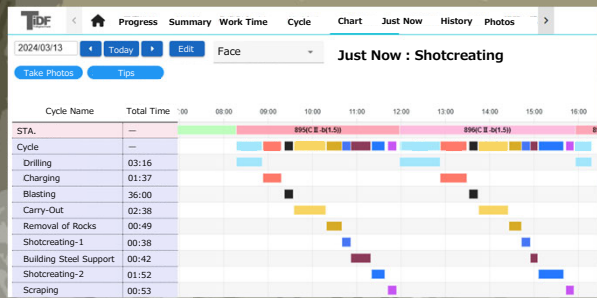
TDF

Progress Summary Work Time Cycle Chart Just Now History Photos

2024/03/13 Today Edit Face

Just Now : Shotcreating

Take Photos Tips

| Cycle Name | Total Time | :00 | 08:00 | 09:00 | 10:00 | 11:00 | 12:00 | 13:00 | 14:00 | 15:00 | 16:00 |
|---|---|---|---|---|---|---|---|---|---|---|---|
| STA. | — | 895(CⅡ-b(1.5)) | | | | | | 896(CⅡ-b(1.5)) | | | |
| Cycle | — | | | | | | | | | | |
| Drilling | 03:16 | | | | | | | | | | |
| Charging | 01:37 | | | | | | | | | | |
| Blasting | 36:00 | | | | | | | | | | |
| Carry-Out | 02:38 | | | | | | | | | | |
| Removal of Rocks | 00:49 | | | | | | | | | | |
| Shotcreating-1 | 00:38 | | | | | | | | | | |
| Building Steel Support | 00:42 | | | | | | | | | | |
| Shotcreating-2 | 01:52 | | | | | | | | | | |
| Scraping | 00:53 | | | | | | | | | | |